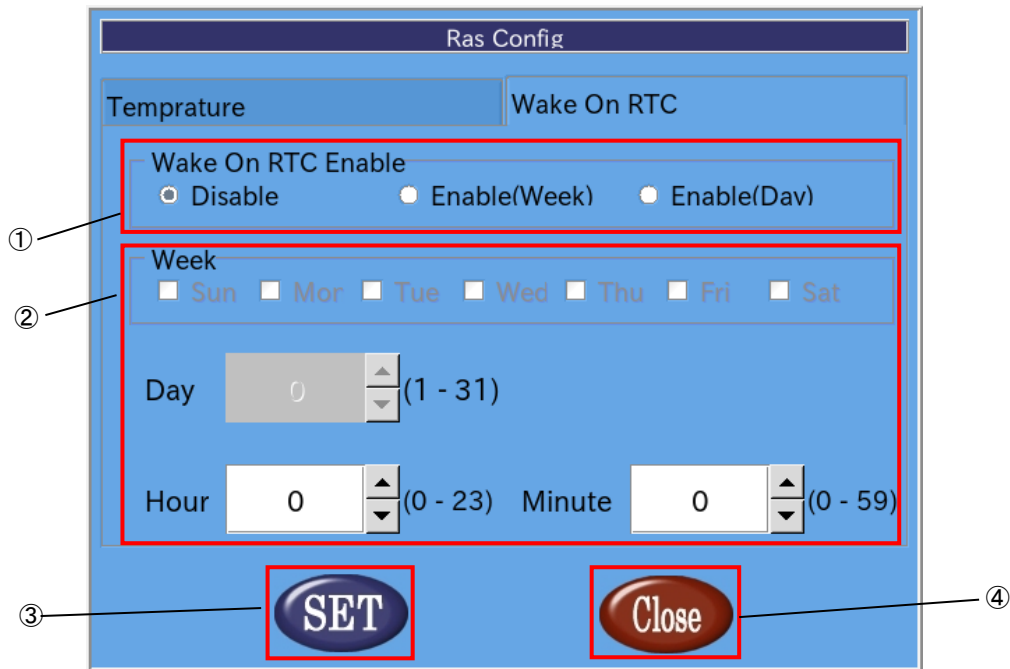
Ras Config

Temprature

Wake On RTC

Wake On RTC Enable

Disable

Enable(Week)

Enable(Day)

①

Week

Sun

Mon

Tue

Wed

Thu

Fri

Sat

②

Day

0

(1 - 31)

Hour

0

(0 - 23)

Minute

0

(0 - 59)

③

SET

Close

④